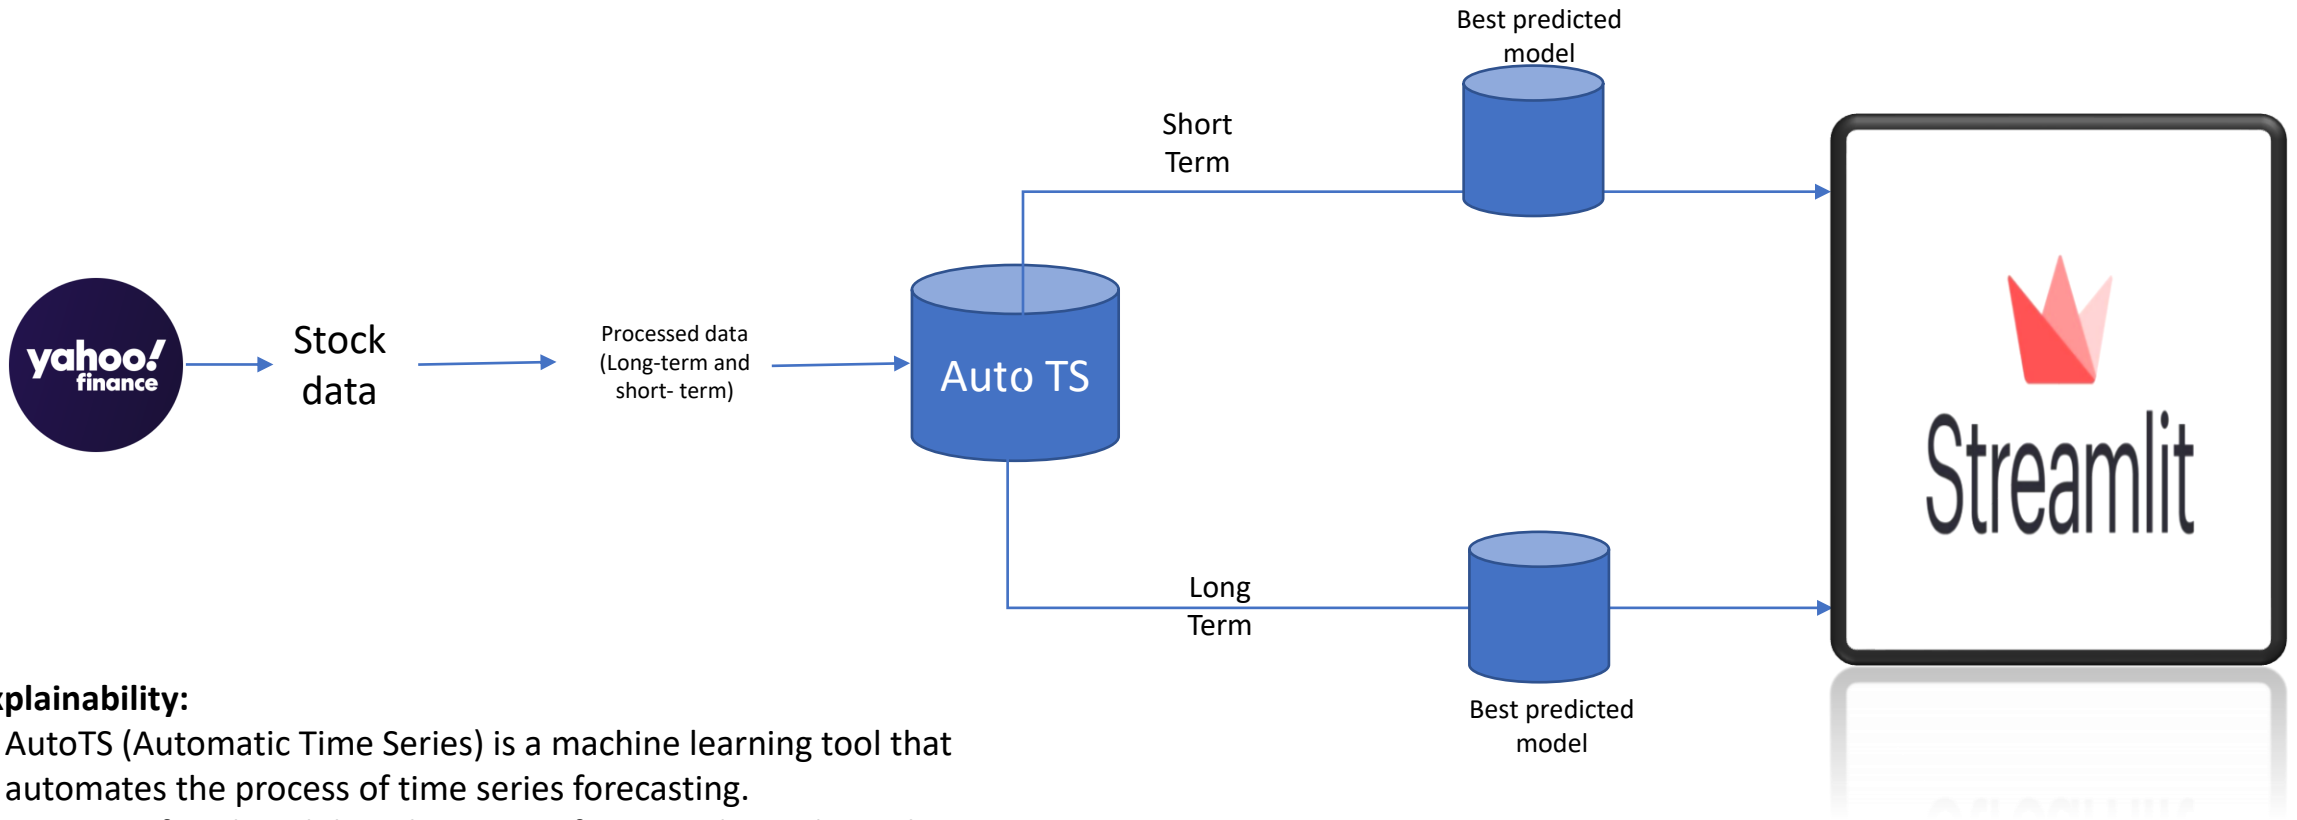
yahoo! finance

Stock data

Processed data (Long-term and short- term)

Auto TS

Short Term

Best predicted model

Long Term

Best predicted model

Streamlit

xplainability:

AutoTS (Automatic Time Series) is a machine learning tool that automates the process of time series forecasting.

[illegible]